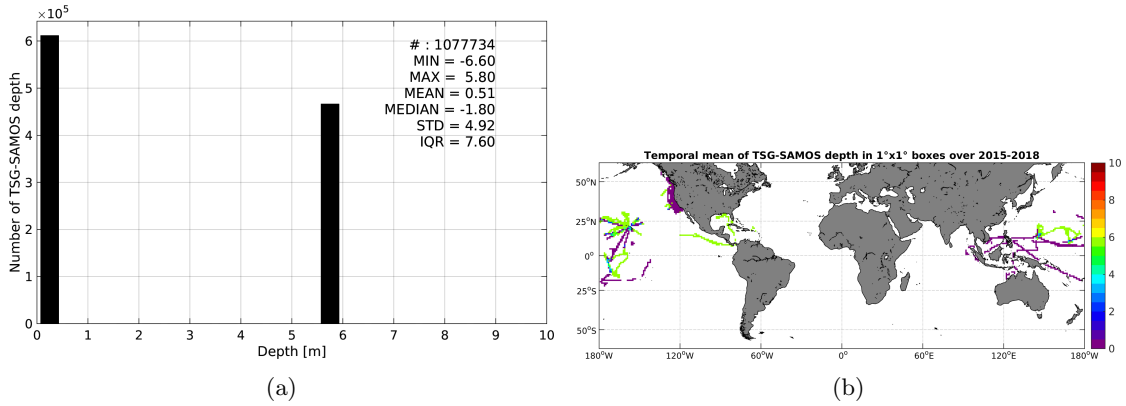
$\times10^5$

6
5
4
3
2
1
0

Number of TSG-SAMOS depth

# : 1077734
MIN = -6.60
MAX = 5.80
MEAN = 0.51
MEDIAN = -1.80
STD = 4.92
IQR = 7.60

0 1 2 3 4 5 6 7 8 9 10
Depth [m]

(a)

Temporal mean of TSG-SAMOS depth in 1°x1° boxes over 2015-2018

50°N
25°N
0°
25°S
50°S

180°W 120°W 60°W 0° 60°E 120°E 180°W

10
8
6
4
2
0

(b)